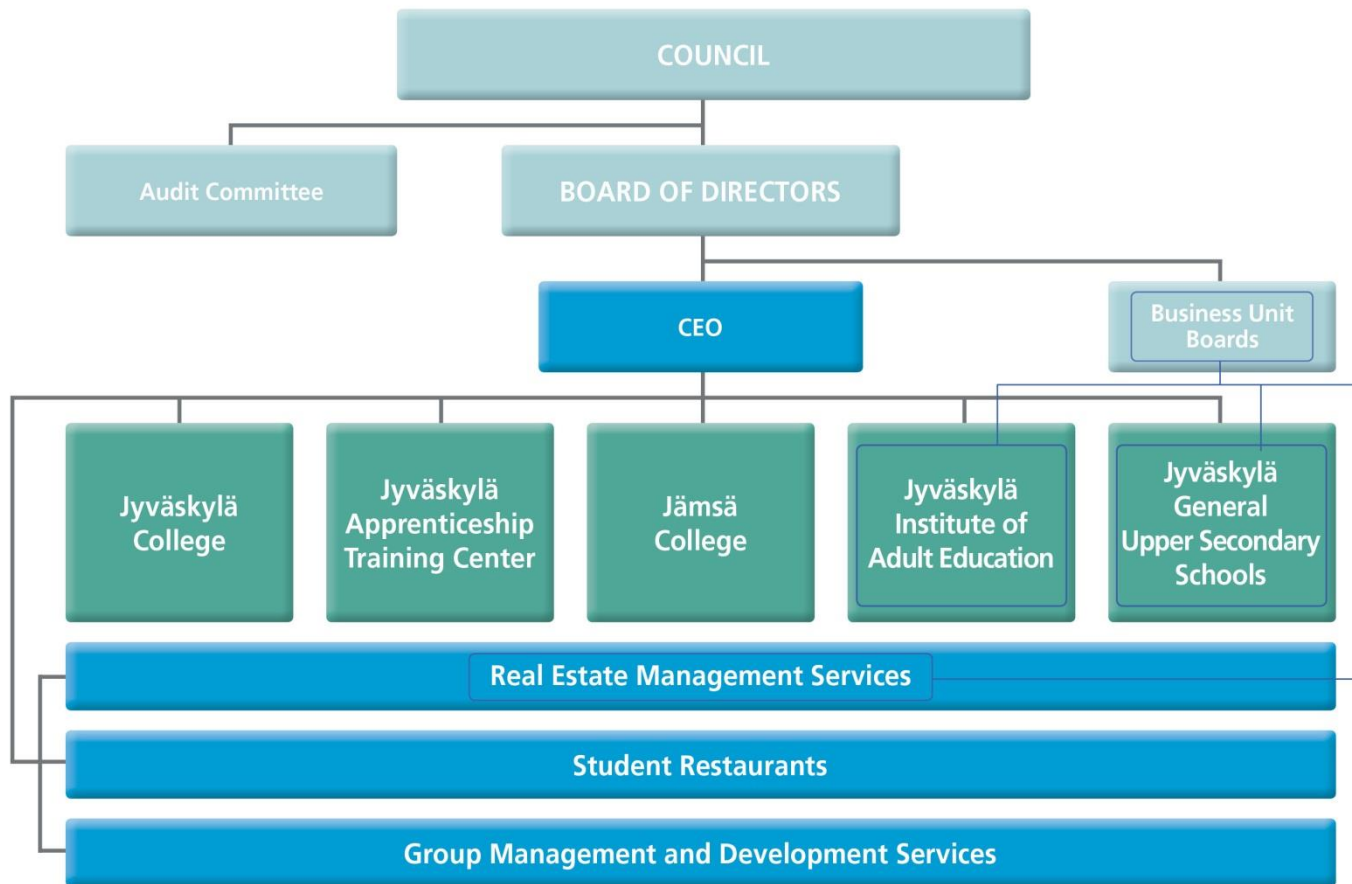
COUNCIL

Audit Committee

BOARD OF DIRECTORS

CEO

Business Unit Boards

Jyväskylä College

Jyväskylä Apprenticeship Training Center

Jämsä College

Jyväskylä Institute of Adult Education

Jyväskylä General Upper Secondary Schools

Real Estate Management Services

Student Restaurants

Group Management and Development Services